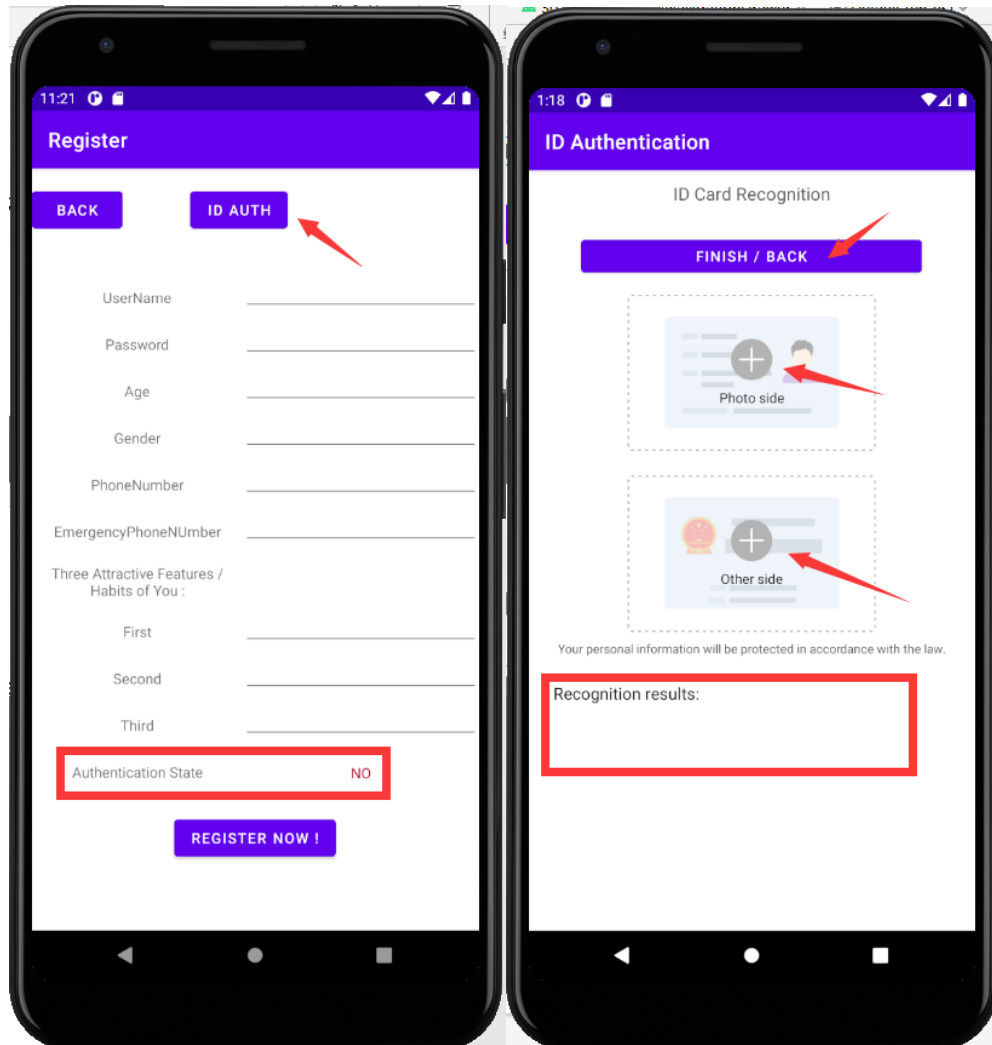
11:21

Register

BACK

ID AUTH

UserName

Password

Age

Gender

PhoneNumber

EmergencyPhoneNUmber

Three Attractive Features / Habits of You :

First

Second

Third

Authentication State NO

REGISTER NOW !

1:18

ID Authentication

ID Card Recognition

FINISH / BACK

Photo side

Other side

Your personal information will be protected in accordance with the law.

Recognition results: